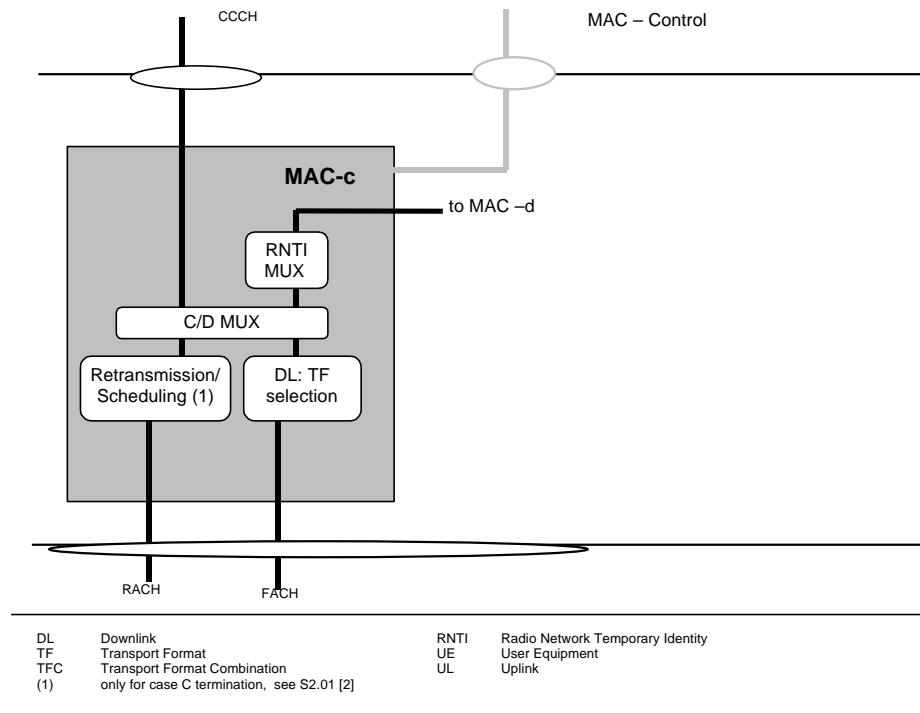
CCCH

MAC – Control

MAC-c

to MAC –d

RNTI MUX

C/D MUX

Retransmission/ Scheduling (1)

DL: TF selection

RACH

FACH

DL Downlink
TF Transport Format
TFC Transport Format Combination
(1) only for case C termination, see S2.01 [2]

RNTI Radio Network Temporary Identity
UE User Equipment
UL Uplink